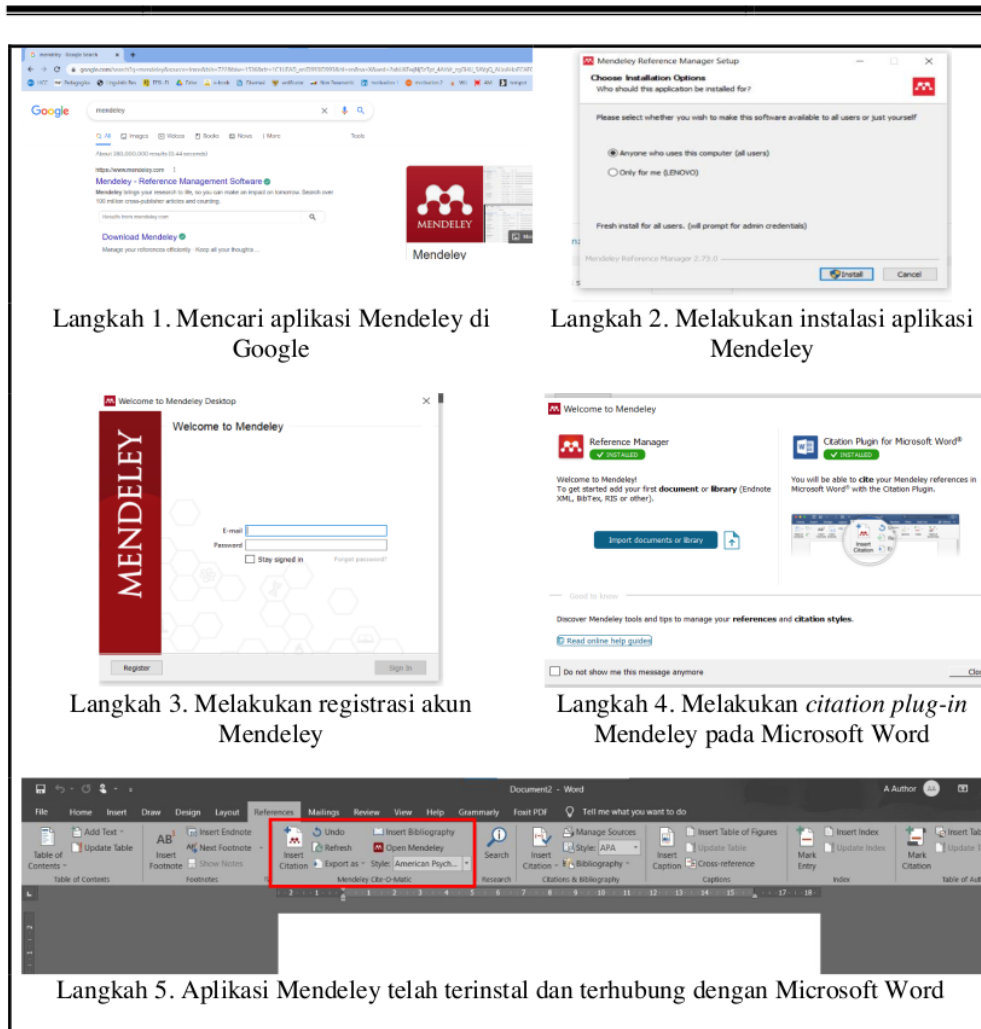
mendeley - Google Search

Google mendeley

All Images Videos Books News More Tools

About 380,000,000 results (0.44 seconds)

https://www.mendeley.com

Mendeley - Reference Management Software

Mendeley brings your research to life, so you can make an impact on tomorrow. Search over 100 million cross-publisher articles and counting.

Results from mendeley.com

Download Mendeley

Manage your references efficiently · Keep all your thoughts ...

MENDELEY

Mendeley

Langkah 1. Mencari aplikasi Mendeley di Google

Mendeley Reference Manager Setup

Choose Installation Options

Who should this application be installed for?

Please select whether you wish to make this software available to all users or just yourself

Anyone who uses this computer (all users)

Only for me (LENOVO)

Fresh install for all users. (will prompt for admin credentials)

Mendeley Reference Manager 2.73.0

Install Cancel

Langkah 2. Melakukan instalasi aplikasi Mendeley

Welcome to Mendeley Desktop

Welcome to Mendeley

MENDELEY

E-mail

Password

Stay signed in Forgot password?

Register Sign In

Langkah 3. Melakukan registrasi akun Mendeley

Welcome to Mendeley

Reference Manager INSTALLED

Citation Plugin for Microsoft Word® INSTALLED

Welcome to Mendeley!
To get started add your first document or library (Endnote XML, BibTex, RIS or other).

You will be able to cite your Mendeley references in Microsoft Word® with the Citation Plugin.

Import documents or library

Insert Citation

Good to know

Discover Mendeley tools and tips to manage your references and citation styles.

Read online help guides

Do not show me this message anymore

Clo

Langkah 4. Melakukan citation plug-in Mendeley pada Microsoft Word

Document2 - Word A Author AA

File Home Insert Draw Design Layout References Mailings Review View Help Grammarly Foxit PDF Tell me what you want to do

Add Text Update Table Table of Contents | Table of Contents

Insert Endnote Next Footnote Show Notes Insert Footnote | Footnotes

Undo Refresh Export as Insert Citation Insert Bibliography Open Mendeley Style: American Psych... | Mendeley Cite-O-Matic

Search | Research

Manage Sources Style: APA Bibliography Insert Citation | Citations & Bibliography

Insert Table of Figures Update Table Cross-reference Insert Caption | Captions

Insert Index Update Index Mark Entry | Index

Insert Tab Update T Mark Citation | Table of Aut

Langkah 5. Aplikasi Mendeley telah terinstal dan terhubung dengan Microsoft Word